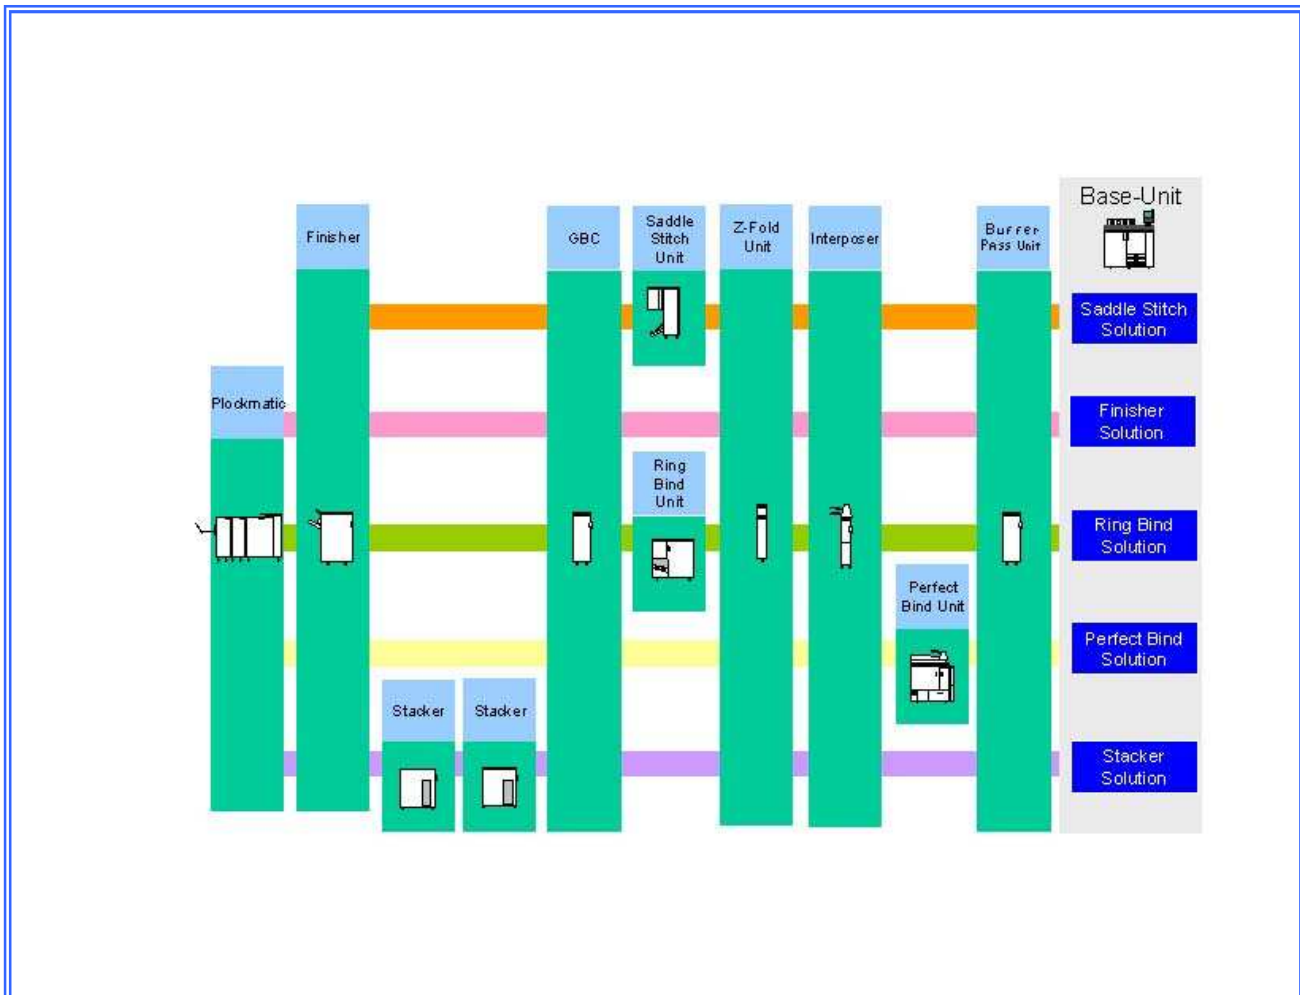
Base-Unit

Finisher

GBC

Saddle Stitch Unit

Z-Fold Unit

Interposer

Buffer Pass Unit

Saddle Stitch Solution

Plockmatic

Finisher Solution

Ring Bind Unit

Ring Bind Solution

Perfect Bind Unit

Perfect Bind Solution

Stacker

Stacker

Stacker Solution